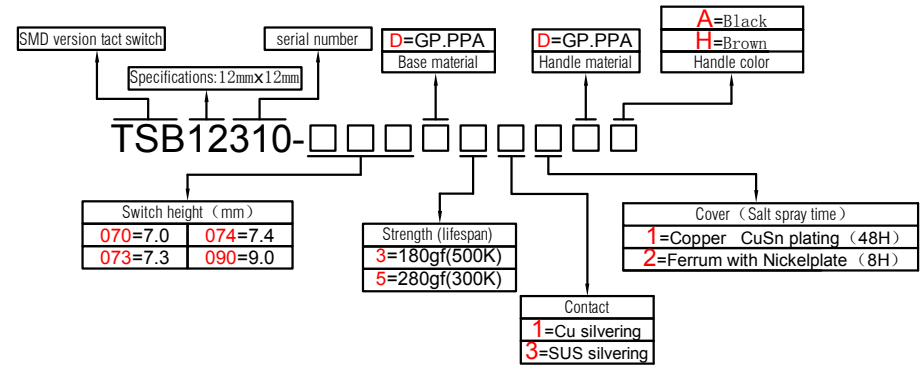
SMD version tact switch

Specifications: 12mm×12mm

serial number

D=GP.PPA
Base material

D=GP.PPA
Handle material

A=Black
H=Brown
Handle color

TSB12310-□□□□□□□□□

Switch height (mm)

| 070=7.0 | 074=7.4 |
|---|---|
| 073=7.3 | 090=9.0 |

Strength (lifespan)
3=180gf(500K)
5=280gf(300K)

Contact
1=Cu silvering
3=SUS silvering

Cover (Salt spray time)
1=Copper CuSn plating (48H)
2=Ferrum with Nickelplate (8H)